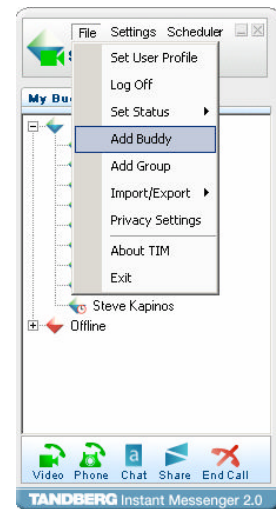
File Settings Scheduler

Set User Profile
Log Off
Set Status
Add Buddy
Add Group
Import/Export
Privacy Settings
About TIM
Exit

My Bu

Steve Kapinos
Offline

Video Phone Chat Share End Call

TANDBERG Instant Messenger 2.0